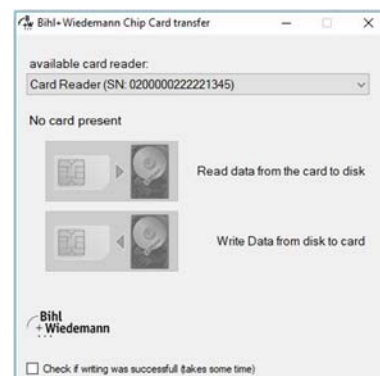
Bihl+Wiedemann Chip Card transfer

available card reader:

Card Reader (SN: 0200000222221345)

No card present

Read data from the card to disk

Write Data from disk to card

Bihl
+Wiedemann

Check if writing was successfull (takes some time)